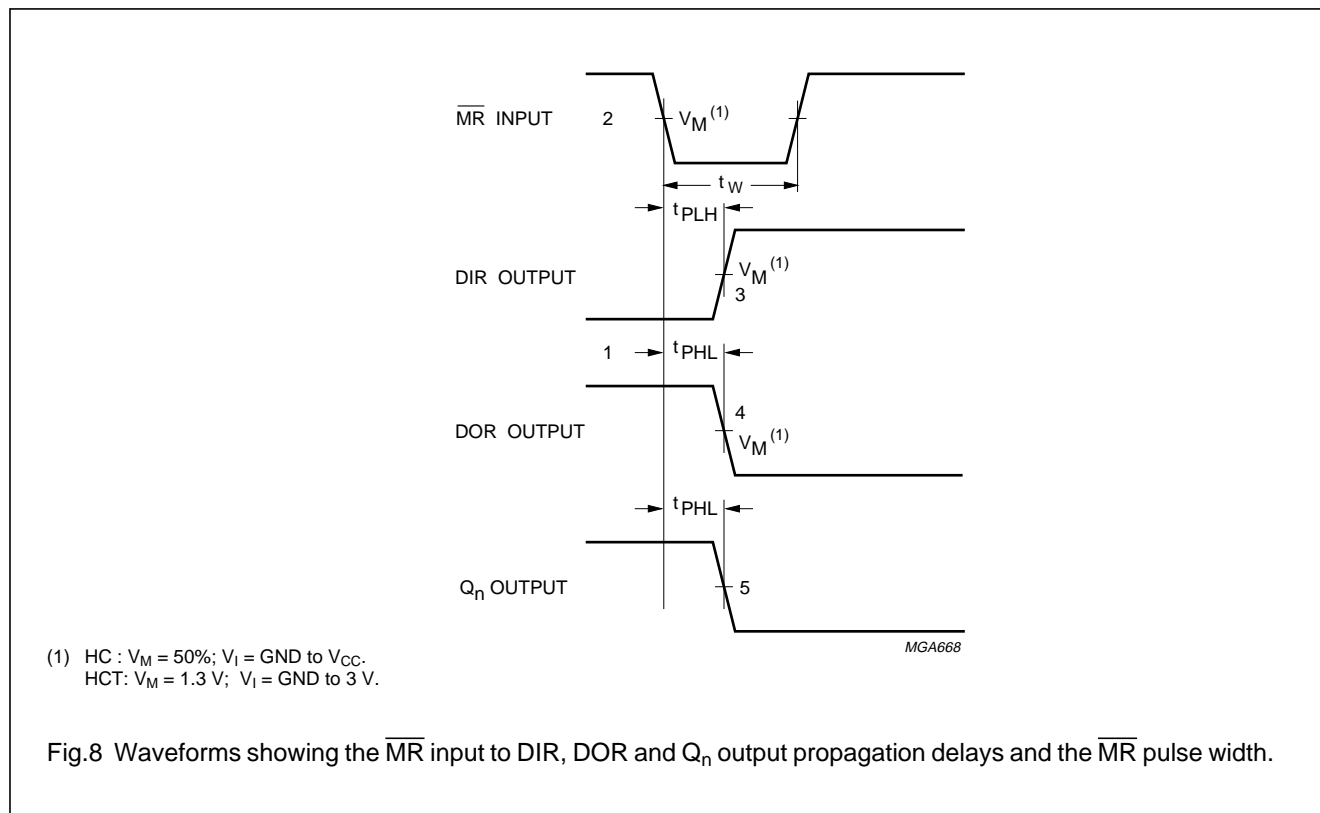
$\overline{MR}$ INPUT 2 $V_M^{(1)}$

$t_W$

$t_{PLH}$

DIR OUTPUT $V_M^{(1)}$ 3

1 $t_{PHL}$

DOR OUTPUT 4 $V_M^{(1)}$

$t_{PHL}$

$Q_n$ OUTPUT 5

MGA668

(1) HC : $V_M$ = 50%; $V_I$ = GND to $V_{CC}$.
HCT: $V_M$ = 1.3 V; $V_I$ = GND to 3 V.

Fig.8 Waveforms showing the $\overline{MR}$ input to DIR, DOR and $Q_n$ output propagation delays and the $\overline{MR}$ pulse width.